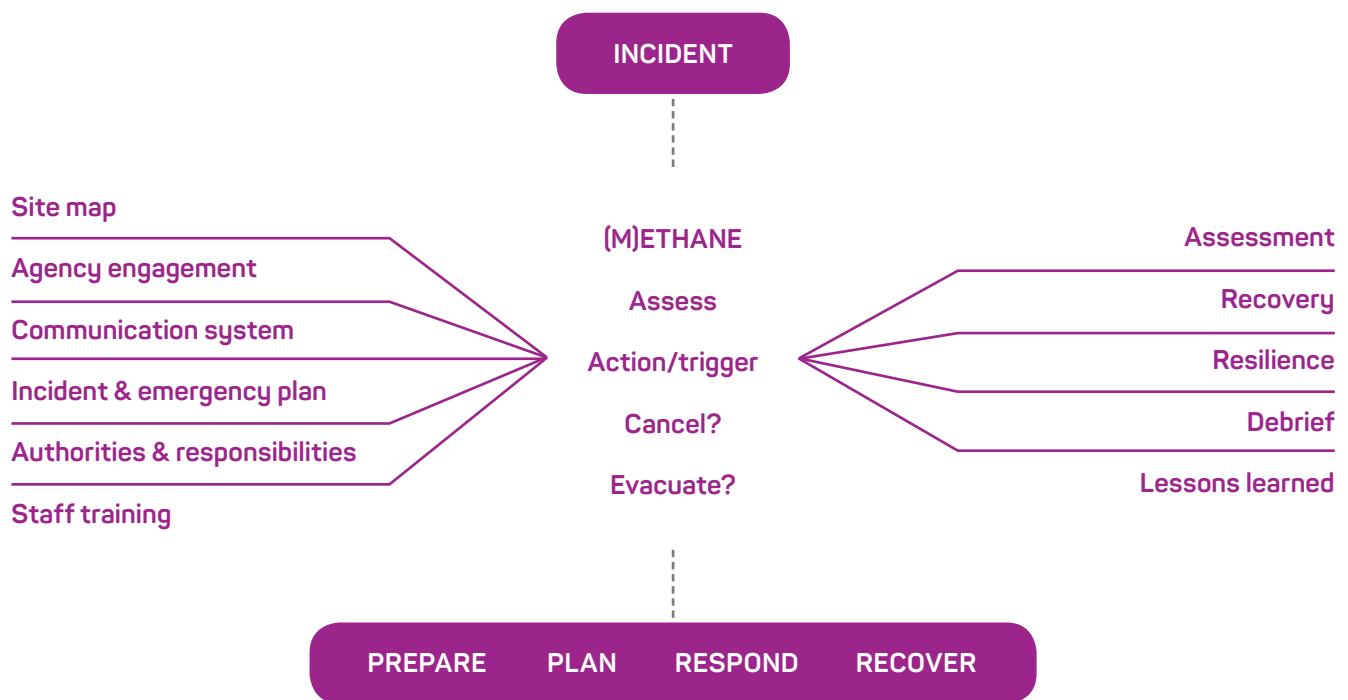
INCIDENT

Site map

Agency engagement

Communication system

Incident & emergency plan

Authorities & responsibilities

Staff training

(M)ETHANE

Assess

Action/trigger

Cancel?

Evacuate?

Assessment

Recovery

Resilience

Debrief

Lessons learned

PREPARE PLAN RESPOND RECOVER